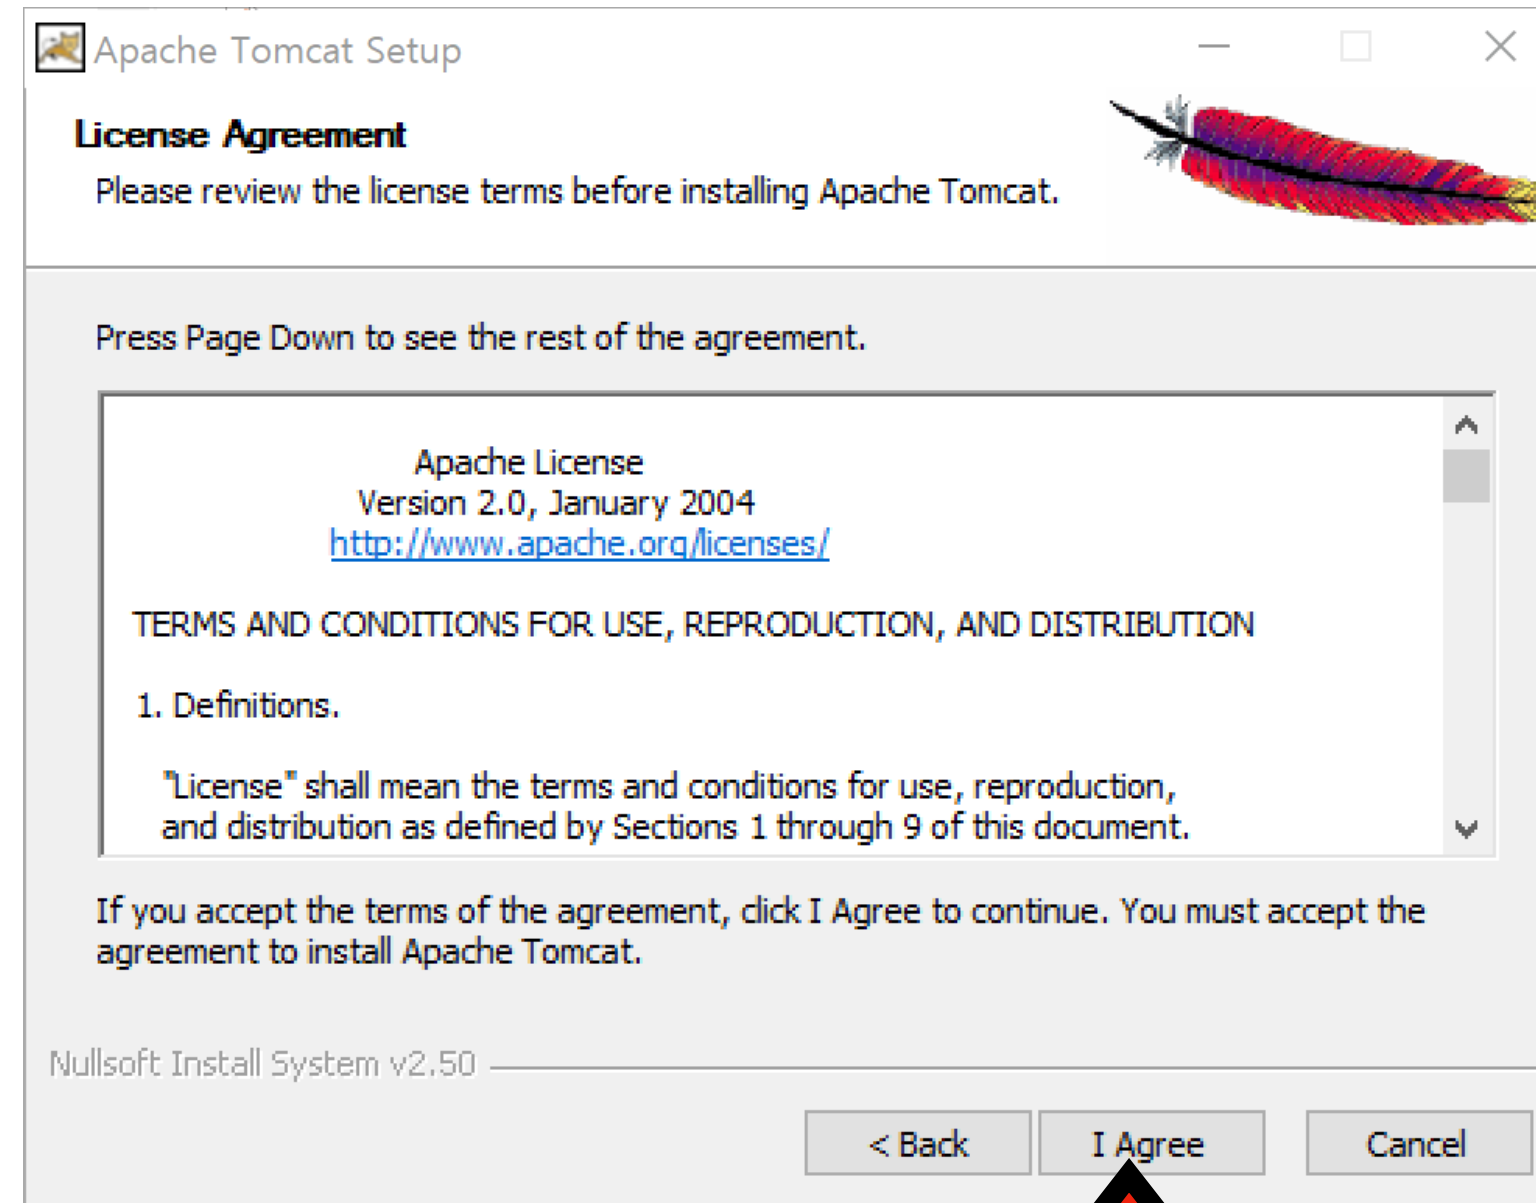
Apache Tomcat Setup

License Agreement

Please review the license terms before installing Apache Tomcat.

Press Page Down to see the rest of the agreement.

Apache License
Version 2.0, January 2004
http://www.apache.org/licenses/

TERMS AND CONDITIONS FOR USE, REPRODUCTION, AND DISTRIBUTION

1. Definitions.

"License" shall mean the terms and conditions for use, reproduction, and distribution as defined by Sections 1 through 9 of this document.

If you accept the terms of the agreement, click I Agree to continue. You must accept the agreement to install Apache Tomcat.

Nullsoft Install System v2.50

< Back

I Agree

Cancel